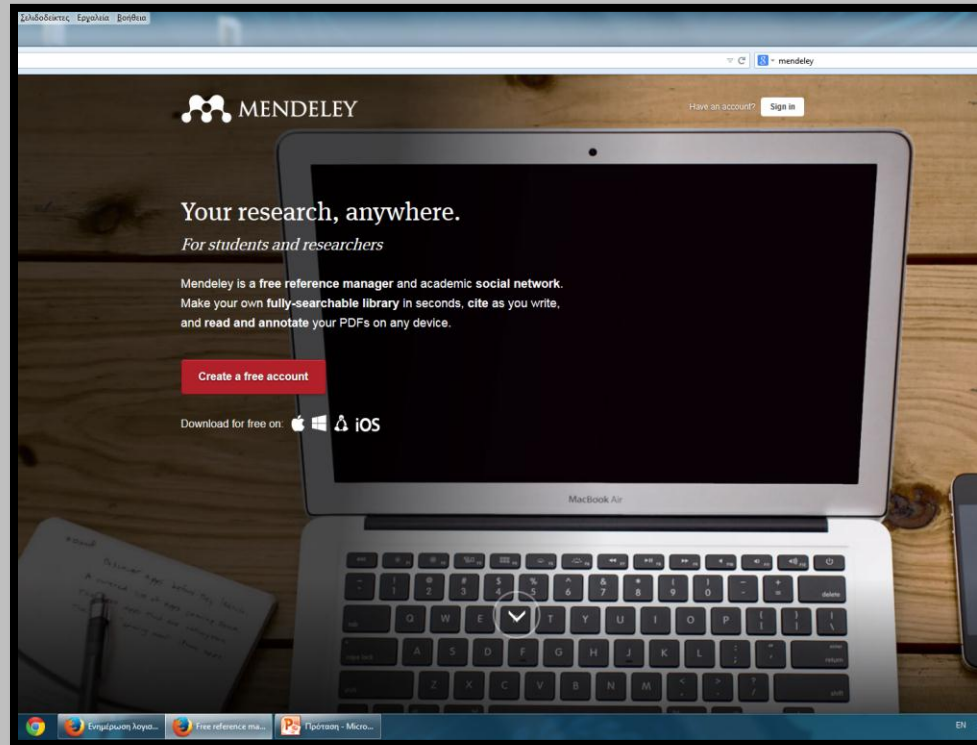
Σελιδοδείκτες Εργαλεία Βοήθεια

mendeley

MENDELEY

Have an account? Sign in

Your research, anywhere.

For students and researchers

Mendeley is a free reference manager and academic social network. Make your own fully-searchable library in seconds, cite as you write, and read and annotate your PDFs on any device.

Create a free account

Download for free on: iOS

MacBook Air

Ενημέρωση λογισ... Free reference ma... Πρόταση - Micro...

EN